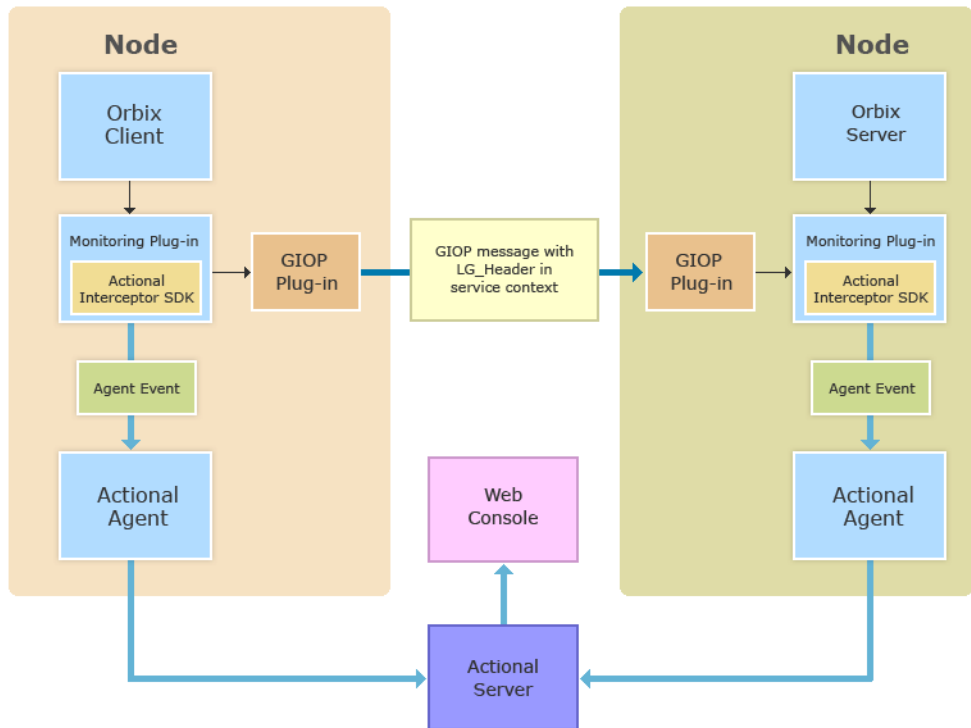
Node

Orbix Client

Monitoring Plug-in

Actional Interceptor SDK

GIOP Plug-in

Agent Event

Actional Agent

GIOP message with LG_Header in service context

Web Console

Actional Server

Node

Orbix Server

GIOP Plug-in

Monitoring Plug-in

Actional Interceptor SDK

Agent Event

Actional Agent